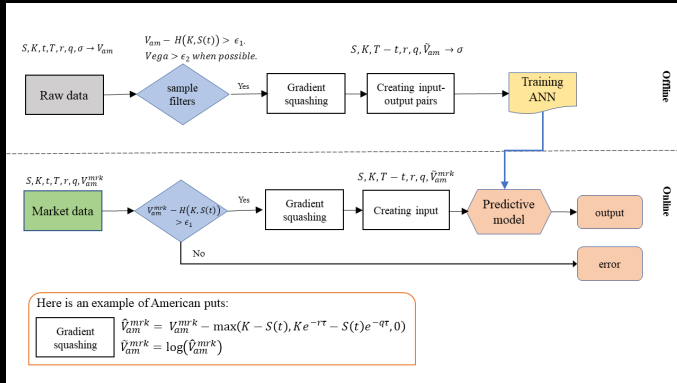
$S, K, t, T, r, q, \sigma \rightarrow V_{am}$

$V_{am} - H(K, S(t)) > \epsilon_1$.
$Vega > \epsilon_2$ when possible.

$S, K, T - t, r, q, \tilde{V}_{am} \rightarrow \sigma$

Offline

Raw data

sample filters

Yes

Gradient squashing

Creating input-output pairs

Training ANN

$S, K, t, T, r, q, V_{am}^{mrk}$

$S, K, T - t, r, q, \tilde{V}_{am}^{mrk}$

Online

Market data

$V_{am}^{mrk} - H(K, S(t)) > \epsilon_1$

Yes

Gradient squashing

Creating input

Predictive model

output

No

error

Here is an example of American puts:

Gradient squashing

$\hat{V}_{am}^{mrk} = V_{am}^{mrk} - \max(K - S(t), Ke^{-r\tau} - S(t)e^{-q\tau}, 0)$
$\tilde{V}_{am}^{mrk} = \log(\hat{V}_{am}^{mrk})$